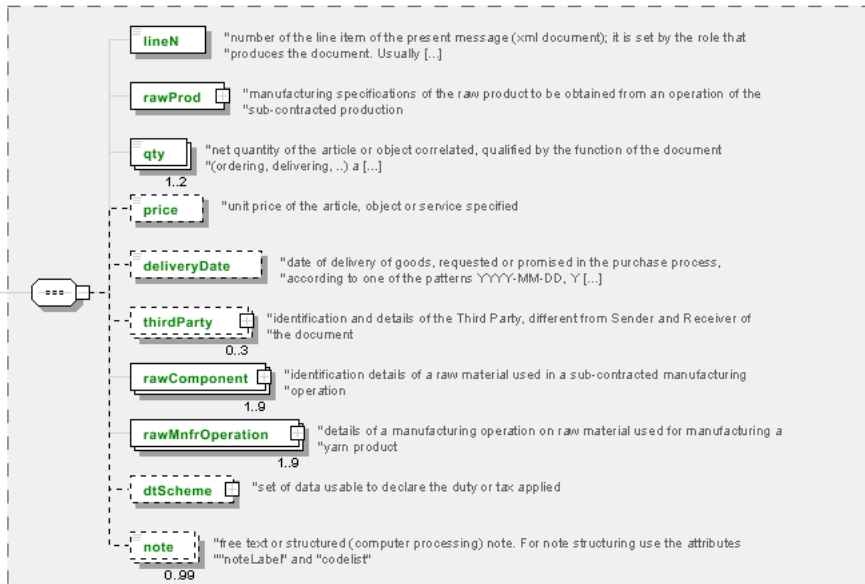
lineN
"number of the line item of the present message (xml document); it is set by the role that "produces the document. Usually [...]

rawProd
"manufacturing specifications of the raw product to be obtained from an operation of the "sub-contracted production

qty
1..2
"net quantity of the article or object correlated, qualified by the function of the document "(ordering, delivering, ..) a [...]

price
"unit price of the article, object or service specified

deliveryDate
"date of delivery of goods, requested or promised in the purchase process, "according to one of the patterns YYYY-MM-DD, Y [...]

thirdParty
0..3
"identification and details of the Third Party, different from Sender and Receiver of "the document

rawComponent
1..9
"identification details of a raw material used in a sub-contracted manufacturing "operation

rawMnfrOperation
1..9
"details of a manufacturing operation on raw material used for manufacturing a "yarn product

dtScheme
"set of data usable to declare the duty or tax applied

note
0..99
"free text or structured (computer processing) note. For note structuring use the attributes ""noteLabel" and "codelist"